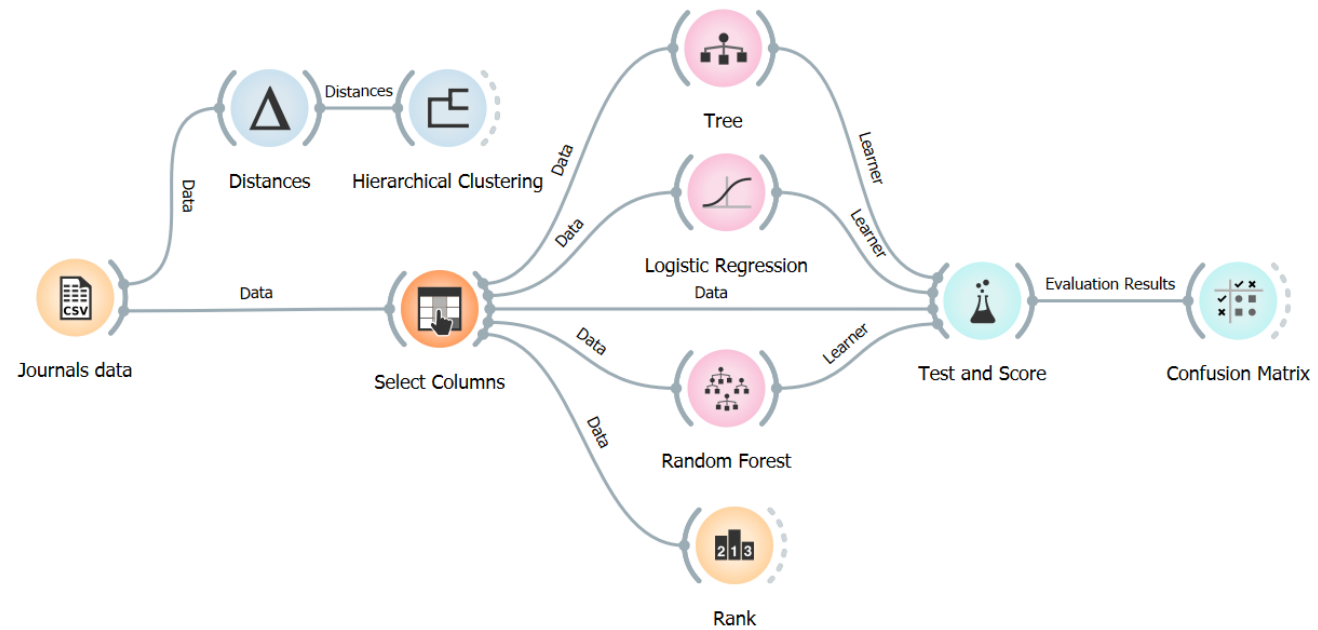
Distances

Distances

Hierarchical Clustering

Data

Journals data

Data

Data

Tree

Data

Logistic Regression

Data

Select Columns

Data

Random Forest

Data

Rank

Learner

Learner

Learner

Test and Score

Evaluation Results

Confusion Matrix